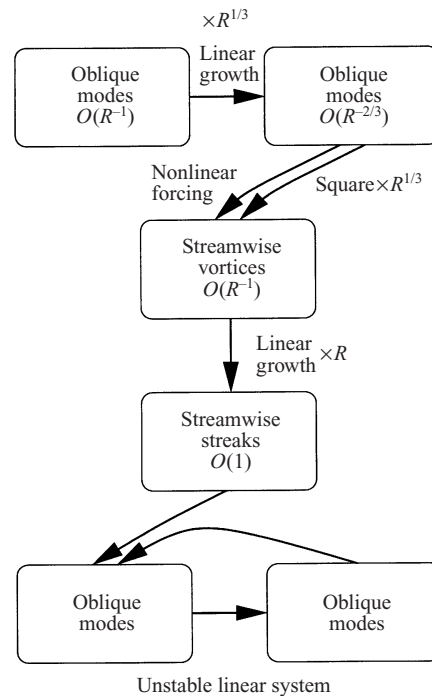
$\times R^{1/3}$

Linear growth

Oblique modes $O(R^{-1})$

Oblique modes $O(R^{-2/3})$

Nonlinear forcing

Square$\times R^{1/3}$

Streamwise vortices $O(R^{-1})$

Linear growth $\times R$

Streamwise streaks $O(1)$

Oblique modes

Oblique modes

Unstable linear system